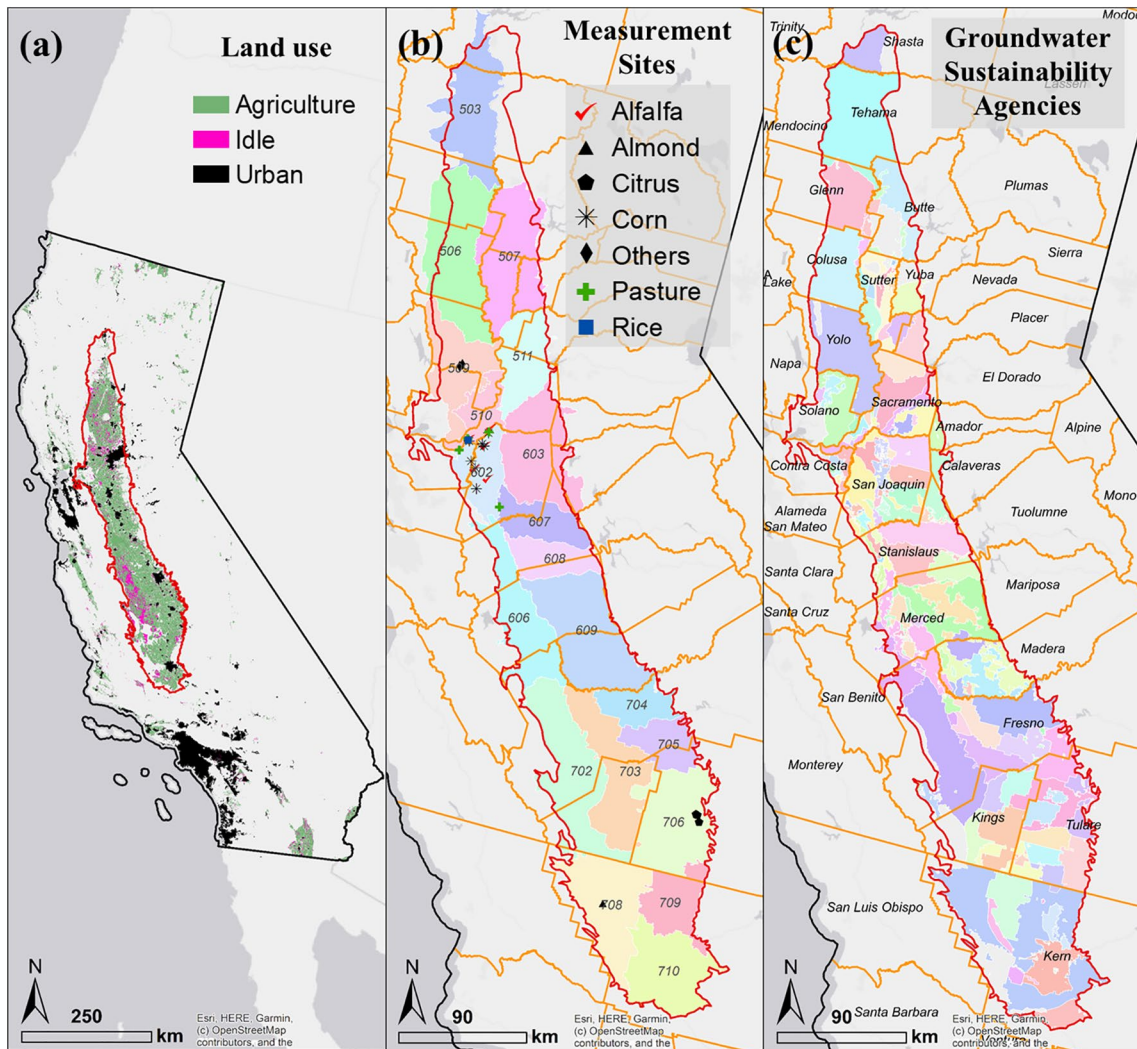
(a)
Land use
Agriculture
Idle
Urban

N
250
km
Esri, HERE, Garmin, (c) OpenStreetMap contributors, and the

(b)
Measurement Sites
Alfalfa
Almond
Citrus
Corn
Others
Pasture
Rice

503
506
507
509
511
510
502
603
607
608
606
609
704
705
702
703
706
708
709
710

N
90
km
Esri, HERE, Garmin, (c) OpenStreetMap contributors, and the

(c)
Groundwater Sustainability Agencies

Trinity
Modoc
Shasta
Lassen
Mendocino
Tehama
Glenn
Butte
Plumas
Colusa
Sutter
Yuba
Sierra
Nevada
Lake
Placer
Yolo
Napa
El Dorado
Solano
Sacramento
Amador
Alpine
Contra Costa
Calaveras
San Joaquin
Mono
Alameda
San Mateo
Tuolumne
Stanislaus
Santa Clara
Mariposa
Santa Cruz
Merced
Madera
San Benito
Fresno
Monterey
Kings
Tulare
San Luis Obispo
Kern
Santa Barbara

N
90
km
Esri, HERE, Garmin, (c) OpenStreetMap contributors, and the